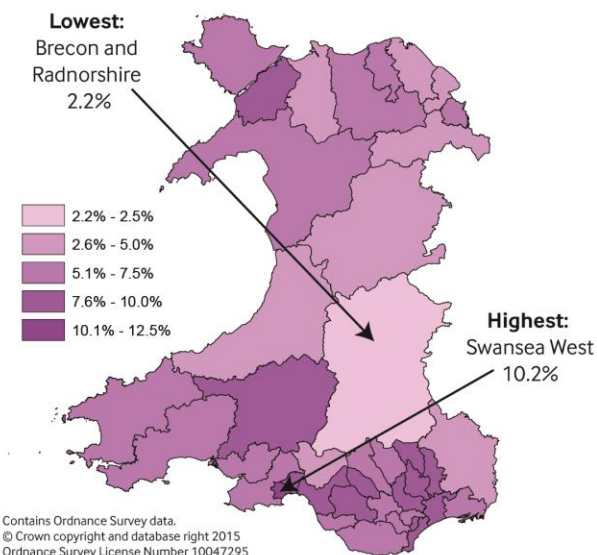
Lowest:
Brecon and Radnorshire
2.2%

2.2% - 2.5%
2.6% - 5.0%
5.1% - 7.5%
7.6% - 10.0%
10.1% - 12.5%

Highest:
Swansea West
10.2%

Contains Ordnance Survey data.
© Crown copyright and database right 2015
Ordnance Survey License Number 10047295